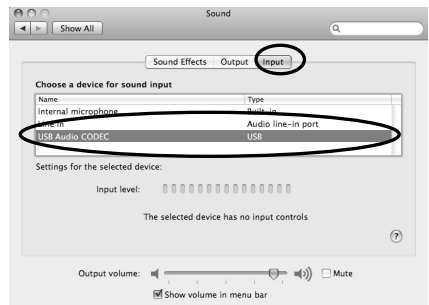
Sound

Show All

Sound Effects Output Input

Choose a device for sound input

| Name | Type |
|---|---|
| Internal microphone | Built-in |
| Line In | Audio line-in port |
| USB Audio CODEC | USB |

Settings for the selected device:

Input level:

The selected device has no input controls

?

Output volume: Mute

Show volume in menu bar